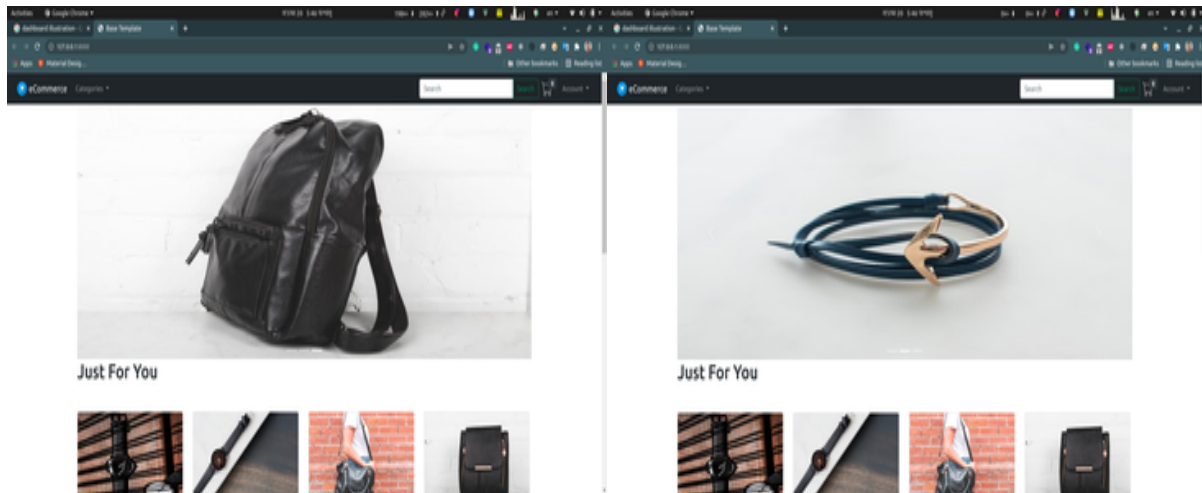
Activities Google Chrome ▾

dashboard illustration × Base Template × +

127.0.0.1:8000

Apps Material Desig...

Other bookmarks Reading list

eCommerce Categories ▾

Search

Search

Account ▾

Just For You

Activities Google Chrome ▾

dashboard illustration × Base Template × +

127.0.0.1:8000

Apps Material Desig...

Other bookmarks Reading list

eCommerce Categories ▾

Search

Search

Account ▾

Just For You